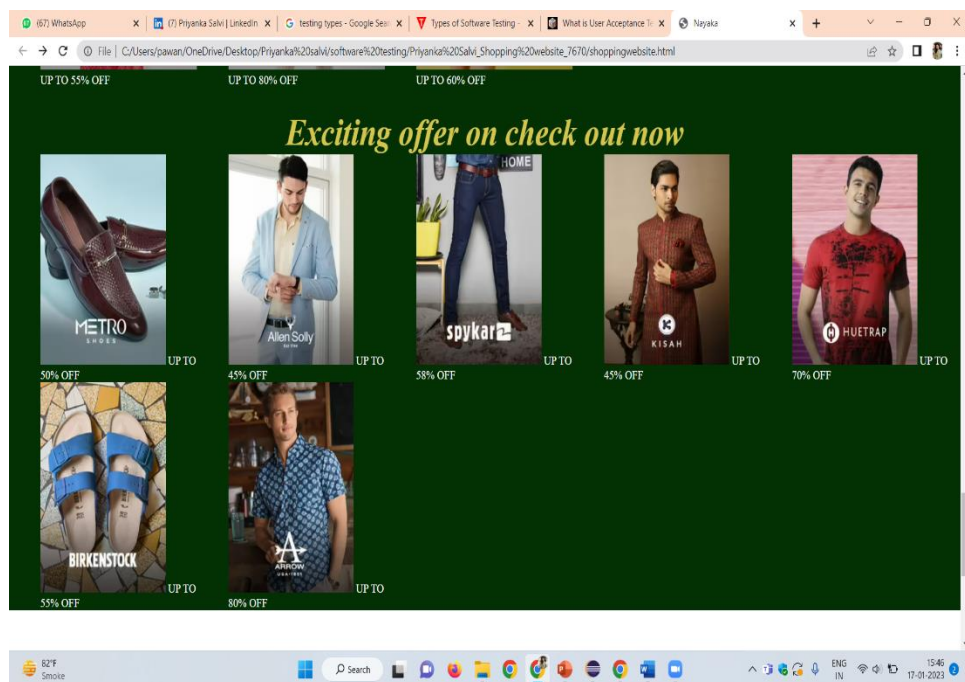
(67) WhatsApp | (7) Priyanka Salvi | LinkedIn | testing types - Google Sear | Types of Software Testing - | What is User Acceptance Te | Nayaka

File | C:/Users/pawan/OneDrive/Desktop/Priyanka%20salvi/software%20testing/Priyanka%20Salvi_Shopping%20website_7670/shoppingwebsite.html

UP TO 55% OFF

UP TO 80% OFF

UP TO 60% OFF

Exciting offer on check out now

METRO SHOES

UP TO 50% OFF

Allen Solly

UP TO 45% OFF

HOME

spykar

UP TO 58% OFF

KISAH

UP TO 45% OFF

HUETRAP

UP TO 70% OFF

BIRKENSTOCK

UP TO 55% OFF

ARROW

UP TO 80% OFF

82°F Smoke

Search

ENG IN

15:46 17-01-2023